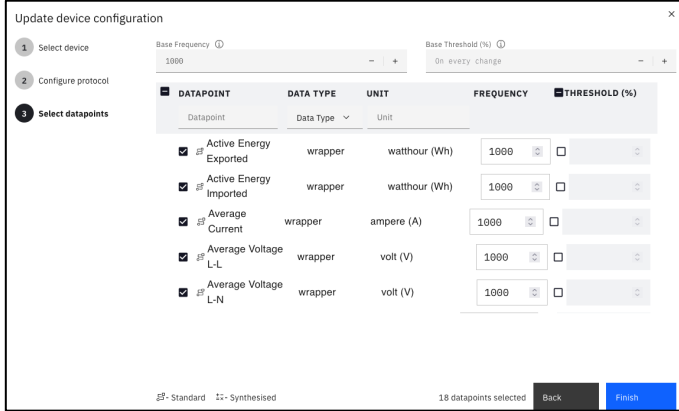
Update device configuration

×

1 Select device

2 Configure protocol

3 Select datapoints

Base Frequency ⓘ
1000 − | +

Base Threshold (%) ⓘ
On every change − | +

| DATAPOINT | DATA TYPE | UNIT | FREQUENCY | THRESHOLD (%) |
|---|---|---|---|---|
| Datapoint | Data Type ⌄ | Unit | | |
| Active Energy Exported | wrapper | watthour (Wh) | 1000 | |
| Active Energy Imported | wrapper | watthour (Wh) | 1000 | |
| Average Current | wrapper | ampere (A) | 1000 | |
| Average Voltage L-L | wrapper | volt (V) | 1000 | |
| Average Voltage L-N | wrapper | volt (V) | 1000 | |

- Standard - Synthesised

18 datapoints selected

Back

Finish